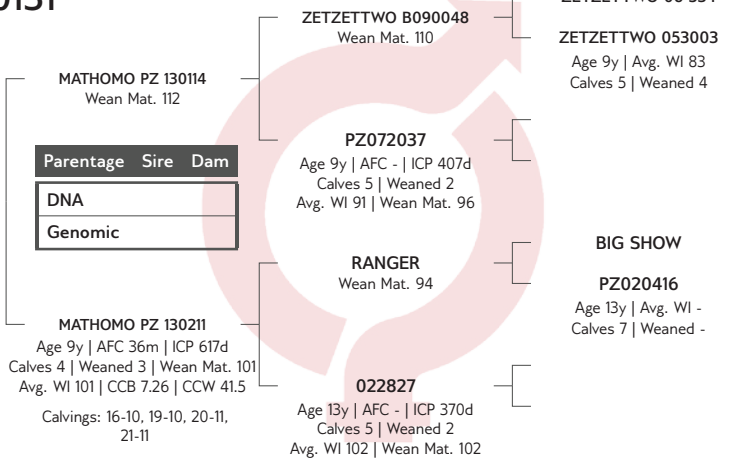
0131

ZETZETTWO 00 551

ZETZETTWO B090048
Wean Mat. 110

ZETZETTWO 053003
Age 9y | Avg. WI 83
Calves 5 | Weaned 4

MATHOMO PZ 130114
Wean Mat. 112

| Parentage | Sire | Dam |
|---|---|---|
| DNA | | |
| Genomic | | |

PZ072037
Age 9y | AFC - | ICP 407d
Calves 5 | Weaned 2
Avg. WI 91 | Wean Mat. 96

BIG SHOW

RANGER
Wean Mat. 94

PZ020416
Age 13y | Avg. WI -
Calves 7 | Weaned -

MATHOMO PZ 130211
Age 9y | AFC 36m | ICP 617d
Calves 4 | Weaned 3 | Wean Mat. 101
Avg. WI 101 | CCB 7.26 | CCW 41.5

Calvings: 16-10, 19-10, 20-11, 21-11

022827
Age 13y | AFC - | ICP 370d
Calves 5 | Weaned 2
Avg. WI 102 | Wean Mat. 102